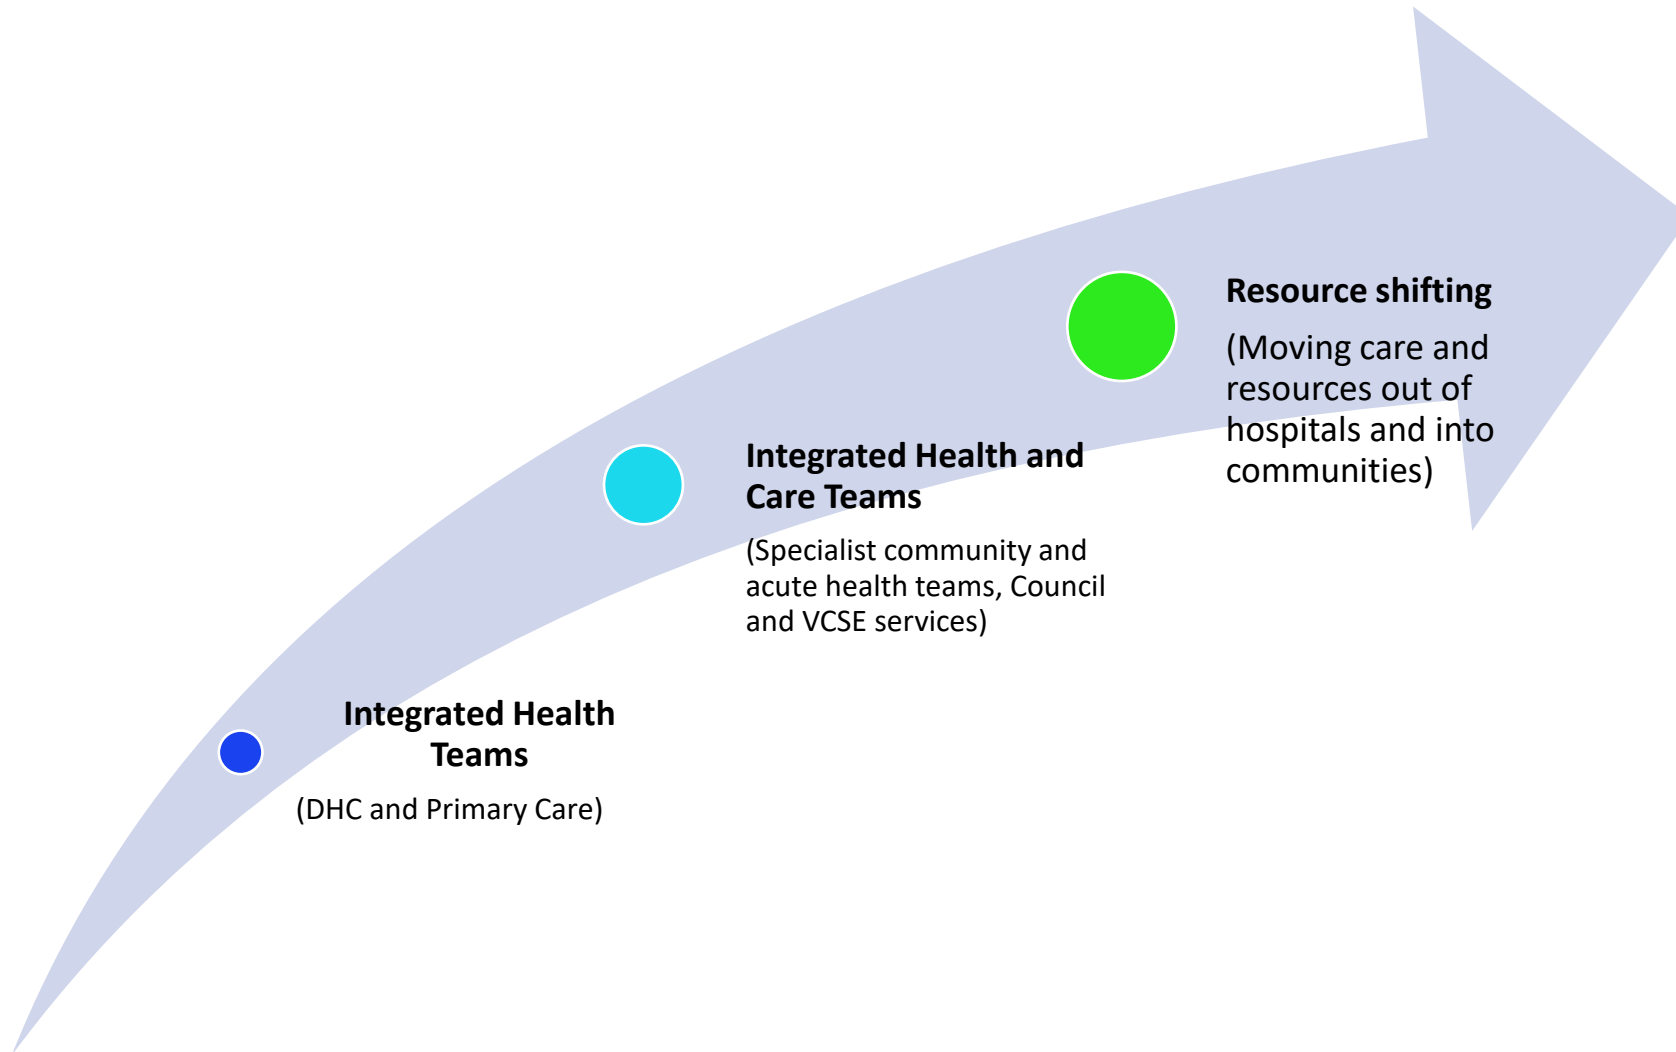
Integrated Health Teams

(DHC and Primary Care)

Integrated Health and Care Teams

(Specialist community and acute health teams, Council and VCSE services)

Resource shifting

(Moving care and resources out of hospitals and into communities)